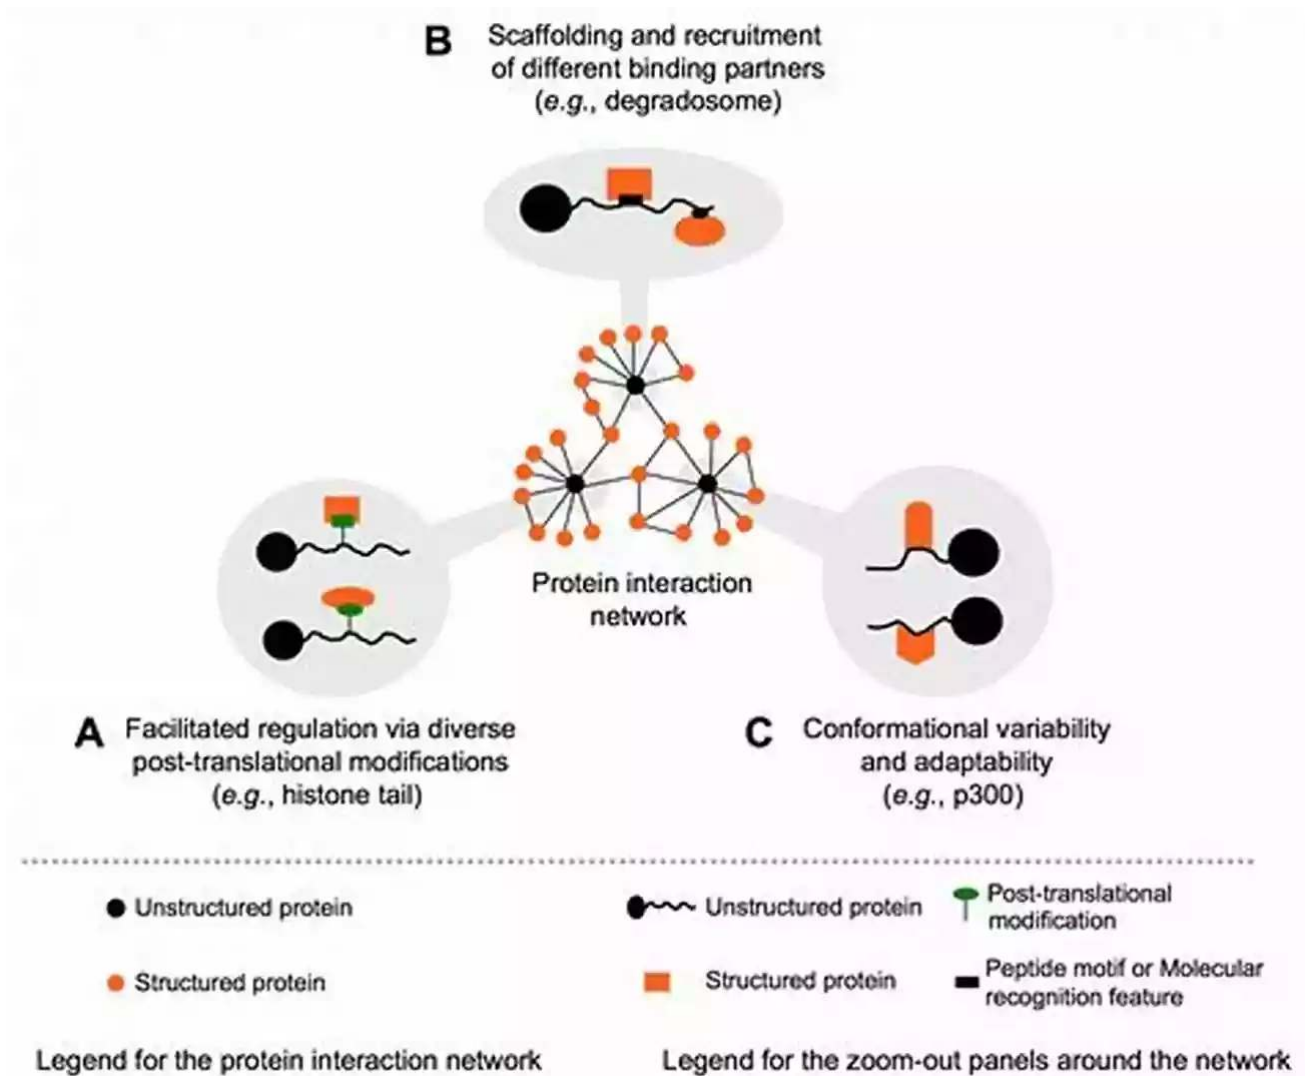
B Scaffolding and recruitment of different binding partners (*e.g.*, degradosome)

Protein interaction network

A Facilitated regulation via diverse post-translational modifications (*e.g.*, histone tail)

C Conformational variability and adaptability (*e.g.*, p300)

Unstructured protein

Structured protein

Legend for the protein interaction network

Unstructured protein

Post-translational modification

Structured protein

Peptide motif or Molecular recognition feature

Legend for the zoom-out panels around the network